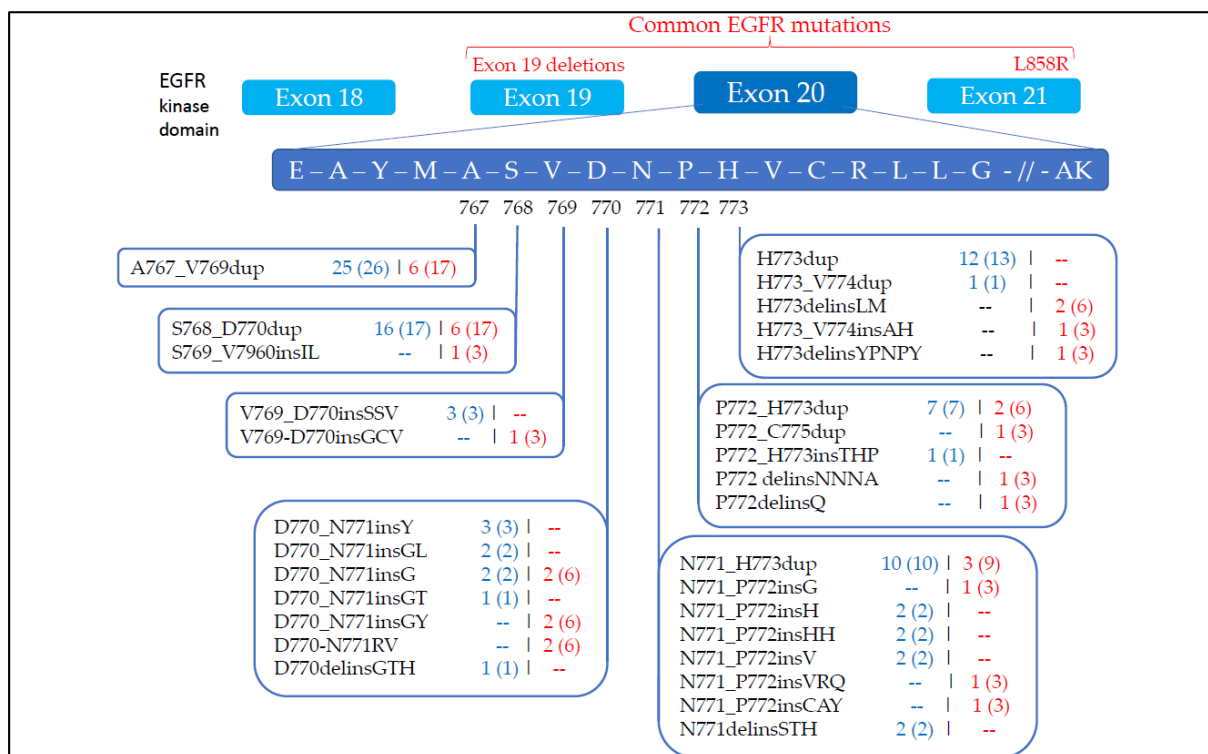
Common EGFR mutations

Exon 19 deletions

L858R

EGFR kinase domain

Exon 18

Exon 19

Exon 20

Exon 21

E – A – Y – M – A – S – V – D – N – P – H – V – C – R – L – L – G - // - AK

767 768 769 770 771 772 773

A767_V769dup 25 (26) | 6 (17)

S768_D770dup 16 (17) | 6 (17)
S769_V7960insIL -- | 1 (3)

V769_D770insSSV 3 (3) | --
V769-D770insGCV -- | 1 (3)

D770_N771insY 3 (3) | --
D770_N771insGL 2 (2) | --
D770_N771insG 2 (2) | 2 (6)
D770_N771insGT 1 (1) | --
D770_N771insGY -- | 2 (6)
D770-N771RV -- | 2 (6)
D770delinsGTH 1 (1) | --

H773dup 12 (13) | --
H773_V774dup 1 (1) | --
H773delinsLM -- | 2 (6)
H773_V774insAH -- | 1 (3)
H773delinsYPNPY -- | 1 (3)

P772_H773dup 7 (7) | 2 (6)
P772_C775dup -- | 1 (3)
P772_H773insTHP 1 (1) | --
P772 delinsNNNA -- | 1 (3)
P772delinsQ -- | 1 (3)

N771_H773dup 10 (10) | 3 (9)
N771_P772insG -- | 1 (3)
N771_P772insH 2 (2) | --
N771_P772insHH 2 (2) | --
N771_P772insV 2 (2) | --
N771_P772insVRQ -- | 1 (3)
N771_P772insCAY -- | 1 (3)
N771delinsSTH 2 (2) | --